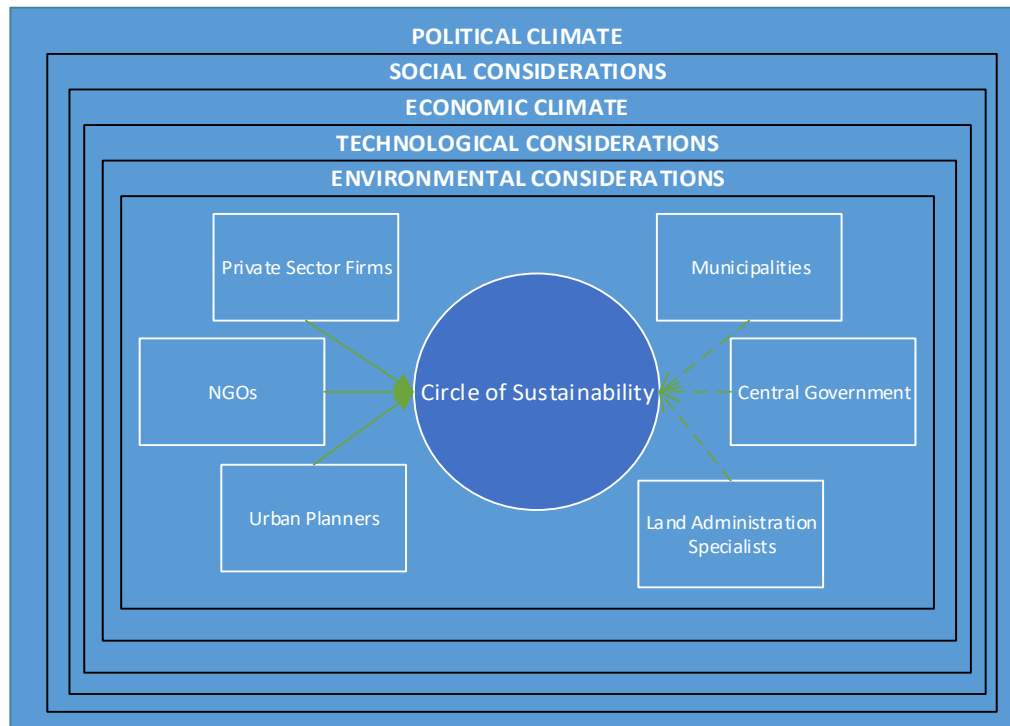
POLITICAL CLIMATE

SOCIAL CONSIDERATIONS

ECONOMIC CLIMATE

TECHNOLOGICAL CONSIDERATIONS

ENVIRONMENTAL CONSIDERATIONS

Private Sector Firms

Municipalities

NGOs

Circle of Sustainability

Central Government

Urban Planners

Land Administration Specialists